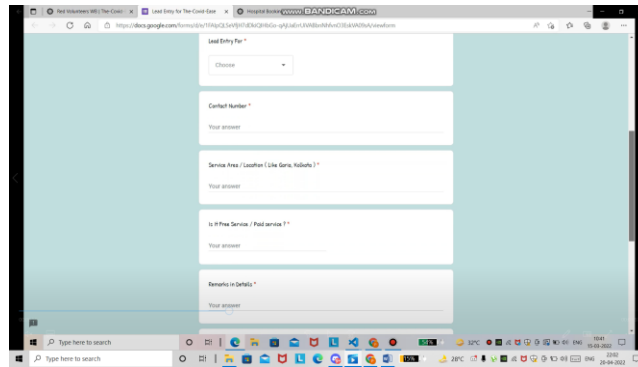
Red Volunteers WB | The Covid
Lead Entry for The-Covid-Ease
Hospital Bookin
www.BANDICAM.com
https://docs.google.com/forms/d/e/1FAIpQLSeVfjHTdE8dQHBGo-qRjUaErrUXVABbnRhfvnDSEjkVA0fbA/viewform

Lead Entry For *

Choose

Contact Number *

Your answer

Service Area / Location ( Like Garia, Kolkata ) *

Your answer

Is it Free Service / Paid service ? *

Your answer

Remarks in Details *

Your answer

Type here to search
32°C
ENG
10:41
15-05-2022

Type here to search
28°C
ENG
22:02
29-04-2022